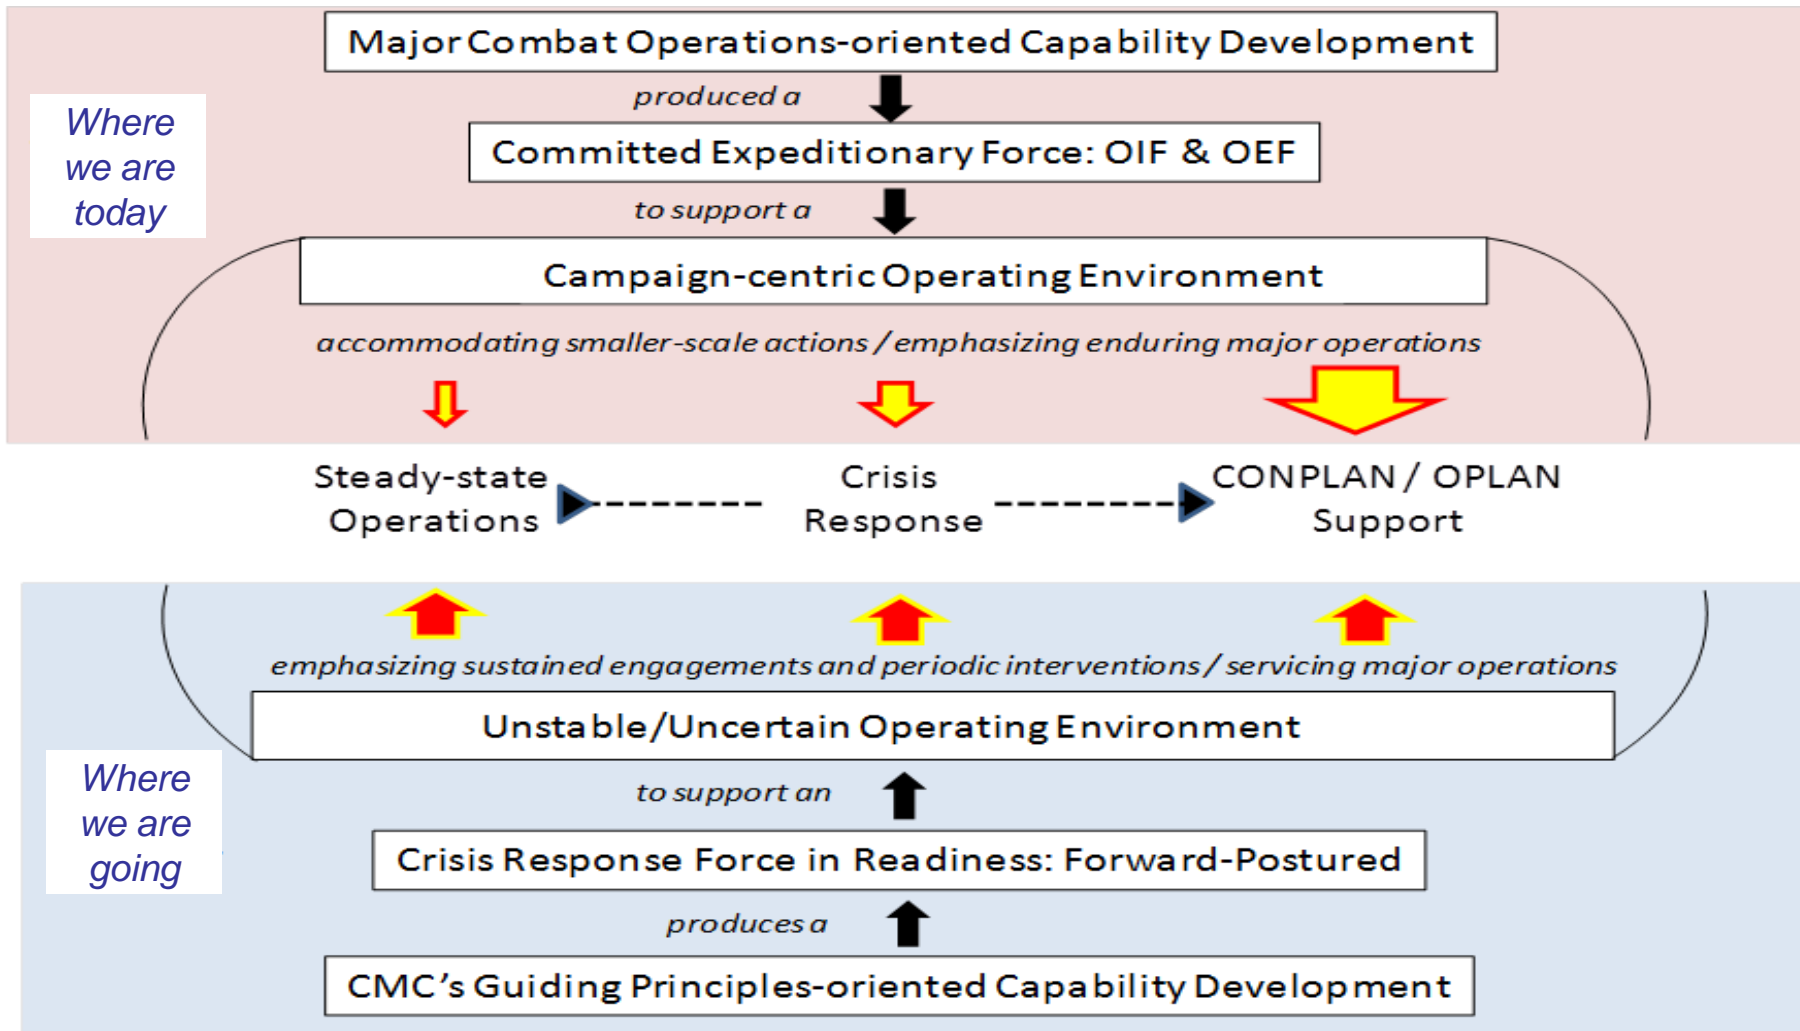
Where we are today

Major Combat Operations-oriented Capability Development

produced a

Committed Expeditionary Force: OIF & OEF

to support a

Campaign-centric Operating Environment

accommodating smaller-scale actions / emphasizing enduring major operations

Steady-state Operations

Crisis Response

CONPLAN / OPLAN Support

emphasizing sustained engagements and periodic interventions / servicing major operations

Unstable/Uncertain Operating Environment

to support an

Crisis Response Force in Readiness: Forward-Postured

produces a

CMC's Guiding Principles-oriented Capability Development

Where we are going